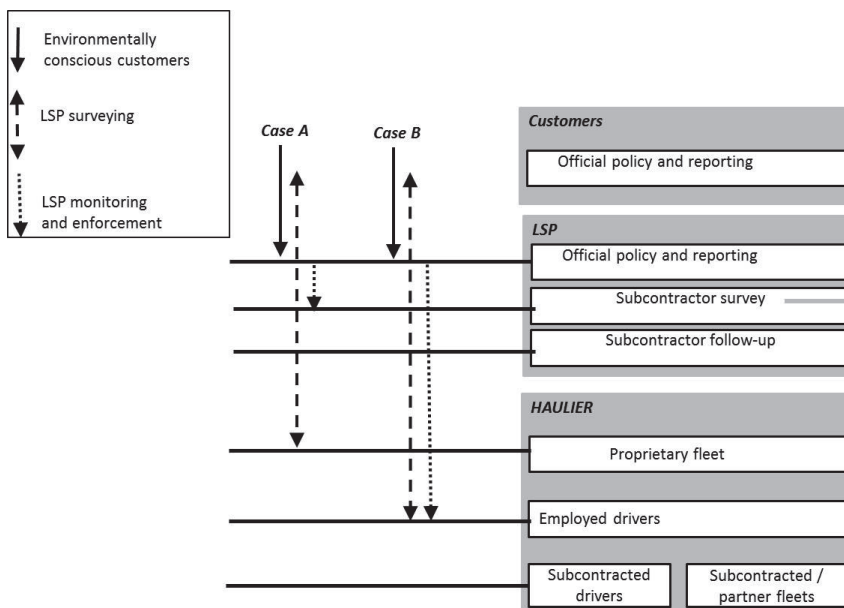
Environmentally conscious customers

LSP surveying

LSP monitoring and enforcement

Case A

Case B

Customers

Official policy and reporting

LSP

Official policy and reporting

Subcontractor survey

Subcontractor follow-up

HAULIER

Proprietary fleet

Employed drivers

Subcontracted drivers

Subcontracted / partner fleets